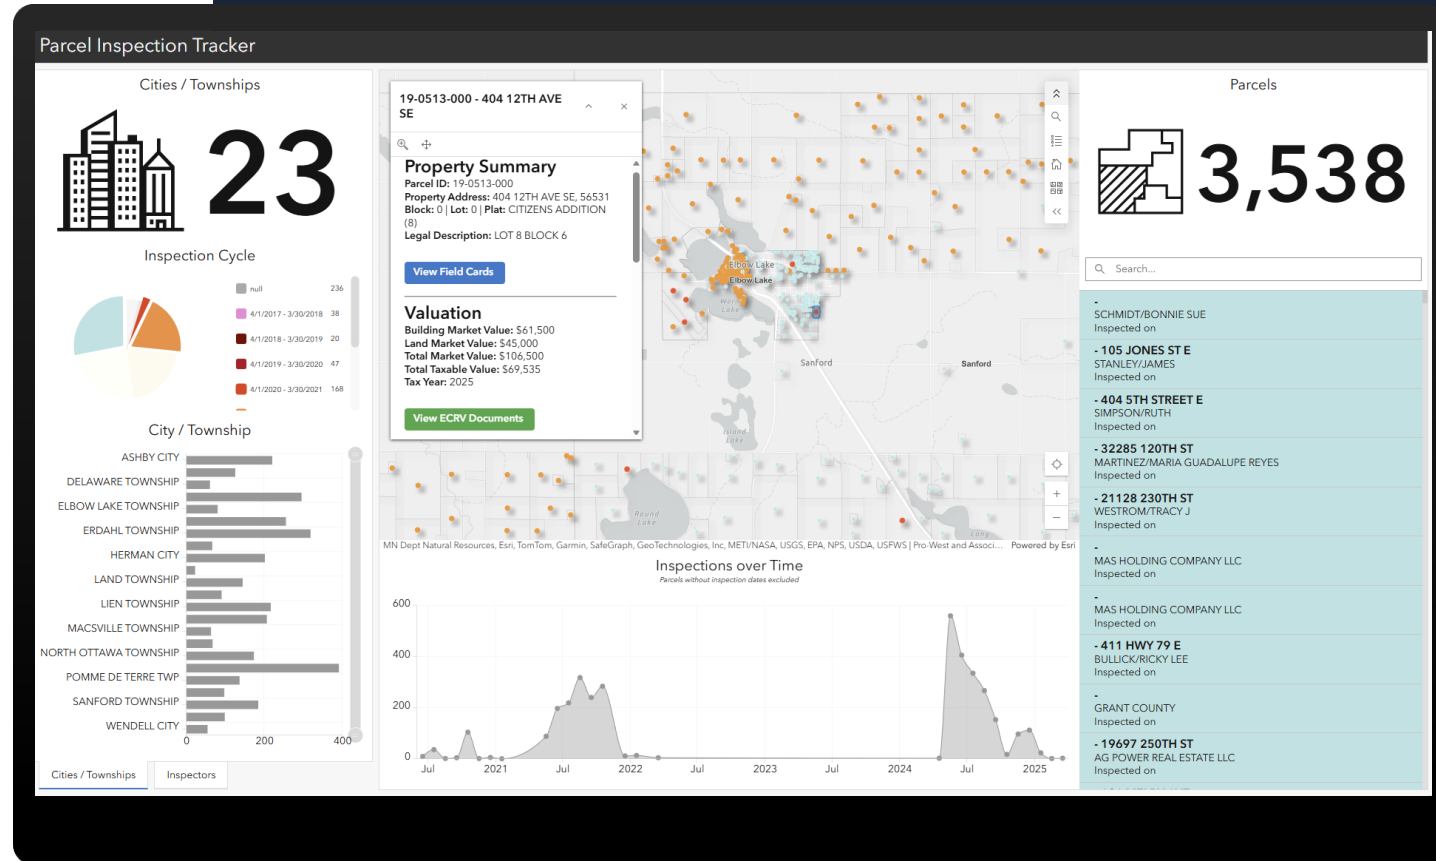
Parcel Inspection Tracker

Cities / Townships

23

Inspection Cycle

| | |
|---|---|
| null | 236 |
| 4/1/2017 - 3/30/2018 | 38 |
| 4/1/2018 - 3/30/2019 | 20 |
| 4/1/2019 - 3/30/2020 | 47 |
| 4/1/2020 - 3/30/2021 | 168 |

City / Township

ASHBY CITY
DELAWARE TOWNSHIP
ELBOW LAKE TOWNSHIP
ERDAHL TOWNSHIP
HERMAN CITY
LAND TOWNSHIP
LIEN TOWNSHIP
MACSVILLE TOWNSHIP
NORTH OTTAWA TOWNSHIP
POMME DE TERRE TWP
SANFORD TOWNSHIP
WENDELL CITY
0 200 400

Cities / Townships
Inspectors

19-0513-000 - 404 12TH AVE SE

Property Summary
Parcel ID: 19-0513-000
Property Address: 404 12TH AVE SE, 56531
Block: 0 | Lot: 0 | Plat: CITIZENS ADDITION (8)
Legal Description: LOT 8 BLOCK 6

View Field Cards

Valuation
Building Market Value: $61,500
Land Market Value: $45,000
Total Market Value: $106,500
Total Taxable Value: $69,535
Tax Year: 2025

View ECRV Documents

Elbow Lake
Elbow Lake
Sanford
Sanford
Island Lake
Round Lake

MN Dept Natural Resources, Esri, TomTom, Garmin, SafeGraph, GeoTechnologies, Inc, METI/NASA, USGS, EPA, NPS, USDA, USFWS | Pro-West and Associ... Powered by Esri

Inspections over Time
Parcels without inspection dates excluded

600
400
200
0
Jul 2021 Jul 2022 Jul 2023 Jul 2024 Jul 2025

Parcels

3,538

Search...

-
SCHMIDT/BONNIE SUE
Inspected on

- 105 JONES ST E
STANLEY/JAMES
Inspected on

- 404 5TH STREET E
SIMPSON/RUTH
Inspected on

- 32285 120TH ST
MARTINEZ/MARIA GUADALUPE REYES
Inspected on

- 21128 230TH ST
WESTROM/TRACY J
Inspected on

-
MAS HOLDING COMPANY LLC
Inspected on

-
MAS HOLDING COMPANY LLC
Inspected on

- 411 HWY 79 E
BULLICK/RICKY LEE
Inspected on

-
GRANT COUNTY
Inspected on

- 19697 250TH ST
AG POWER REAL ESTATE LLC
Inspected on